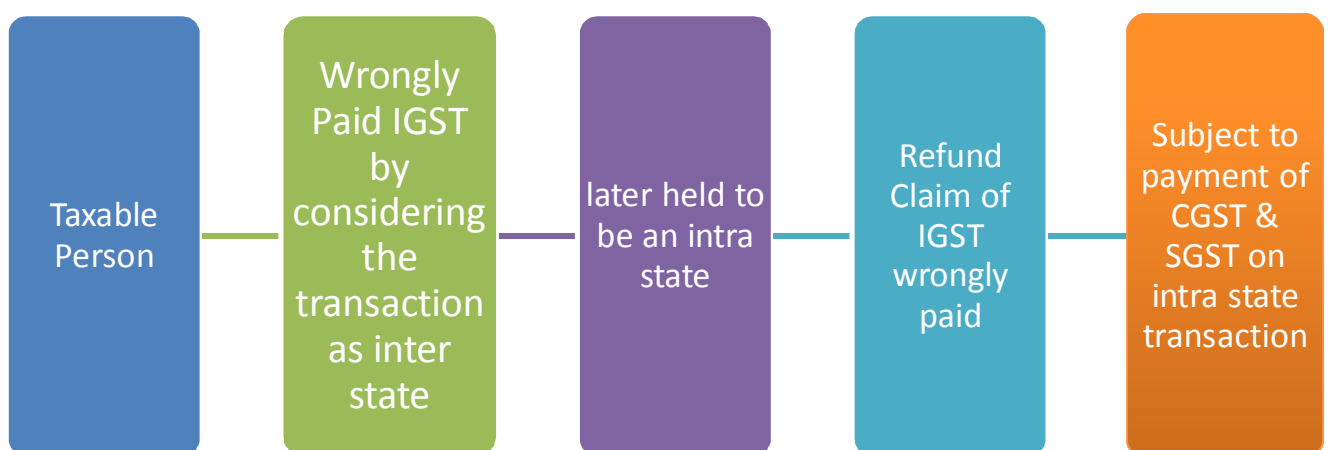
Taxable Person

Wrongly Paid IGST by considering the transaction as inter state

later held to be an intra state

Refund Claim of IGST wrongly paid

Subject to payment of CGST & SGST on intra state transaction